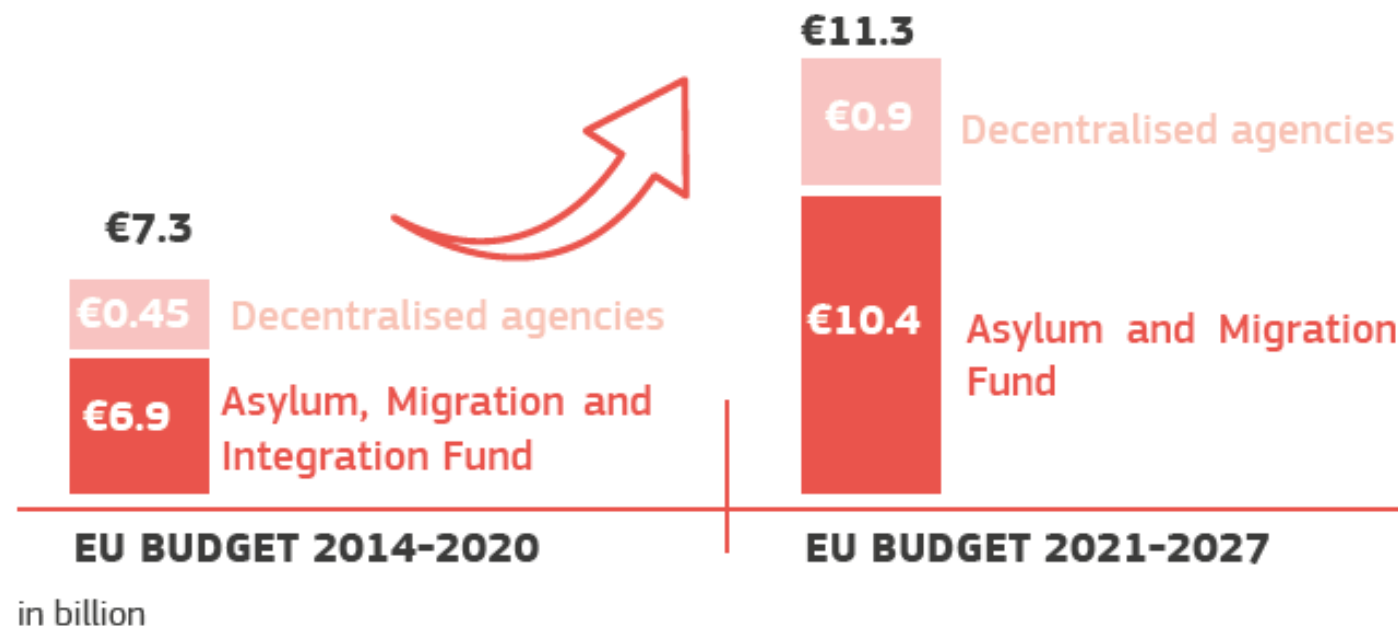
€7.3

€0.45 Decentralised agencies

€6.9 Asylum, Migration and Integration Fund

EU BUDGET 2014-2020

€11.3

€0.9 Decentralised agencies

€10.4 Asylum and Migration Fund

EU BUDGET 2021-2027

in billion